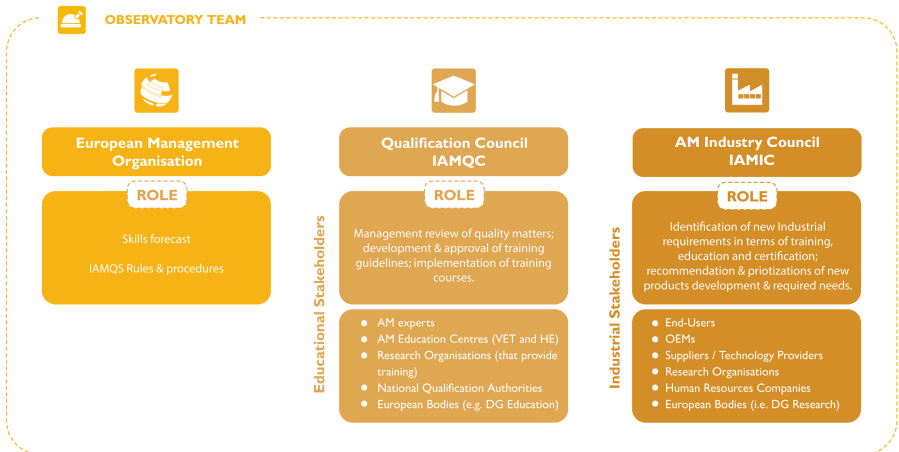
OBSERVATORY TEAM

European Management Organisation

ROLE

Skills forecast

IAMQS Rules & procedures

Educational Stakeholders

Qualification Council IAMQC

ROLE

Management review of quality matters; development & approval of training guidelines; implementation of training courses.

- AM experts
- AM Education Centres (VET and HE)
- Research Organisations (that provide training)
- National Qualification Authorities
- European Bodies (e.g. DG Education)

Industrial Stakeholders

AM Industry Council IAMIC

ROLE

Identification of new Industrial requirements in terms of training, education and certification; recommendation & prıotizations of new products development & required needs.

- End-Users
- OEMs
- Suppliers / Technology Providers
- Research Organisations
- Human Resources Companies
- European Bodies (i.e. DG Research)